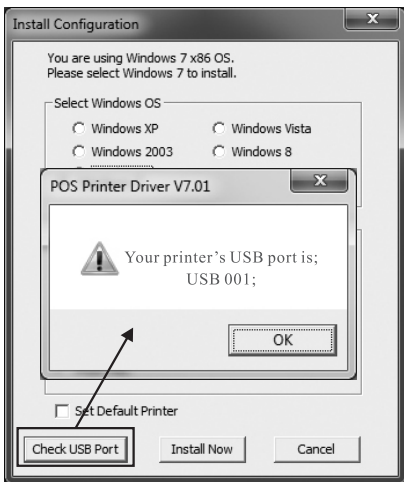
Install Configuration

You are using Windows 7 x86 OS.
Please select Windows 7 to install.

Select Windows OS

Windows XP
Windows Vista
Windows 2003
Windows 8

POS Printer Driver V7.01

Your printer's USB port is;
USB 001;

OK

Set Default Printer

Check USB Port
Install Now
Cancel